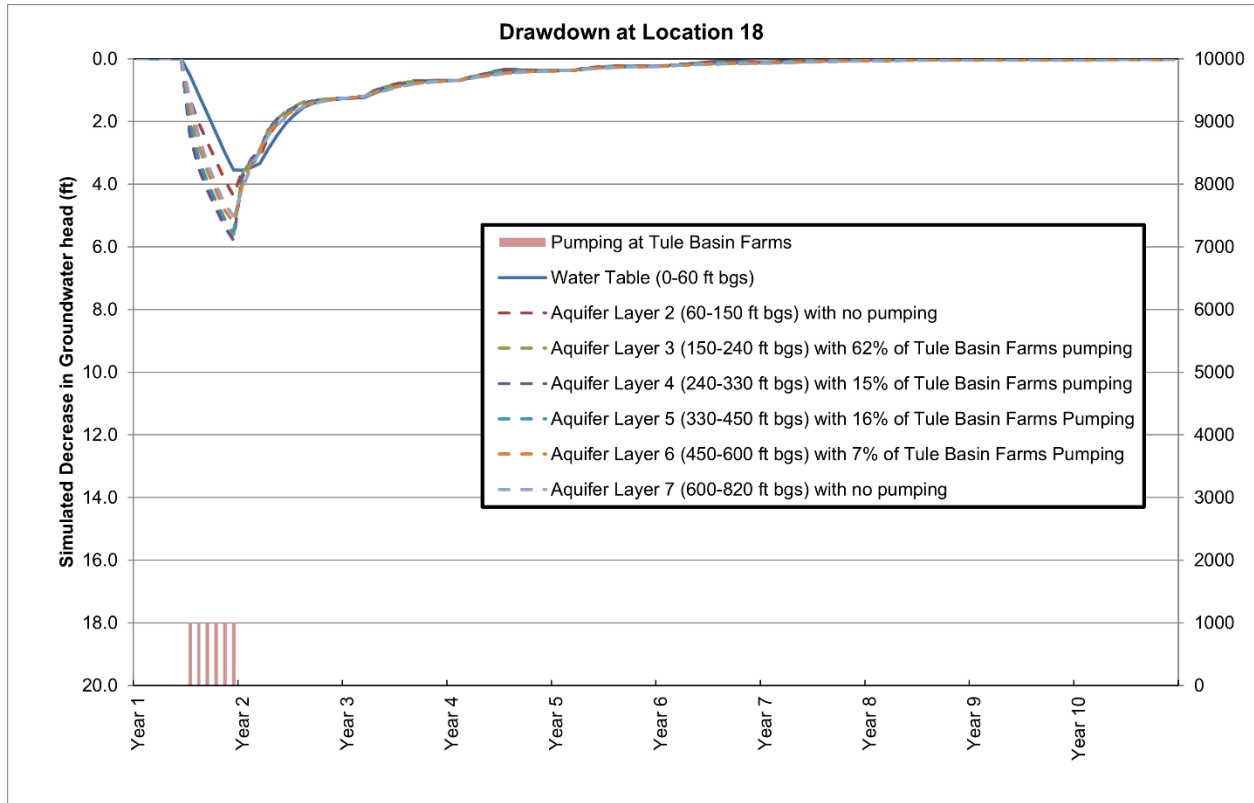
Drawdown at Location 18

Simulated Decrease in Groundwater head (ft)

0.0
2.0
4.0
6.0
8.0
10.0
12.0
14.0
16.0
18.0
20.0

10000
9000
8000
7000
6000
5000
4000
3000
2000
1000
0

Pumping at Tule Basin Farms
Water Table (0-60 ft bgs)
Aquifer Layer 2 (60-150 ft bgs) with no pumping
Aquifer Layer 3 (150-240 ft bgs) with 62% of Tule Basin Farms pumping
Aquifer Layer 4 (240-330 ft bgs) with 15% of Tule Basin Farms pumping
Aquifer Layer 5 (330-450 ft bgs) with 16% of Tule Basin Farms Pumping
Aquifer Layer 6 (450-600 ft bgs) with 7% of Tule Basin Farms Pumping
Aquifer Layer 7 (600-820 ft bgs) with no pumping

Year 1
Year 2
Year 3
Year 4
Year 5
Year 6
Year 7
Year 8
Year 9
Year 10